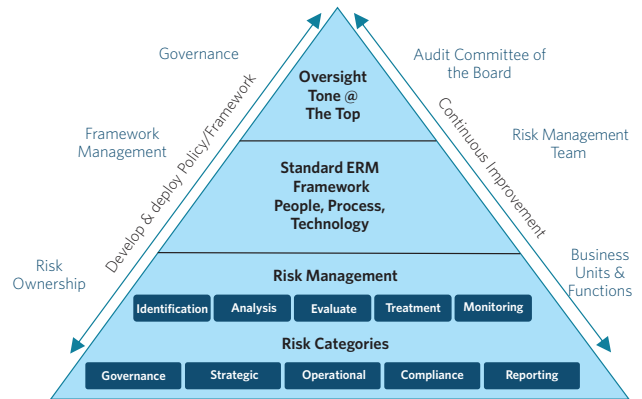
Governance

Framework Management

Risk Ownership

Develop & deploy Policy/Framework

Oversight Tone @ The Top

Standard ERM Framework People, Process, Technology

Risk Management

Identification
Analysis
Evaluate
Treatment
Monitoring

Risk Categories

Governance
Strategic
Operational
Compliance
Reporting

Continuous Improvement

Audit Committee of the Board

Risk Management Team

Business Units & Functions